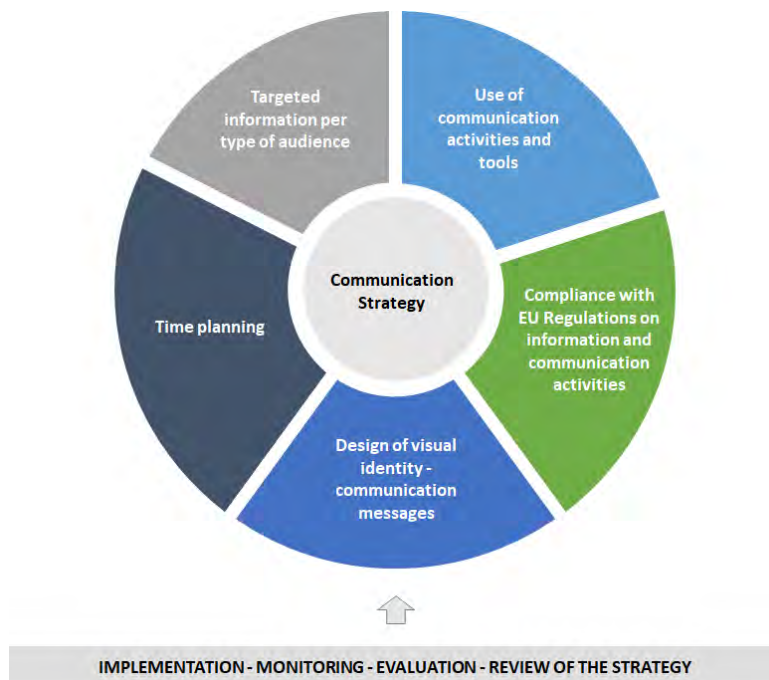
Communication Strategy

Use of communication activities and tools

Compliance with EU Regulations on information and communication activities

Design of visual identity - communication messages

Time planning

Targeted information per type of audience

IMPLEMENTATION - MONITORING - EVALUATION - REVIEW OF THE STRATEGY